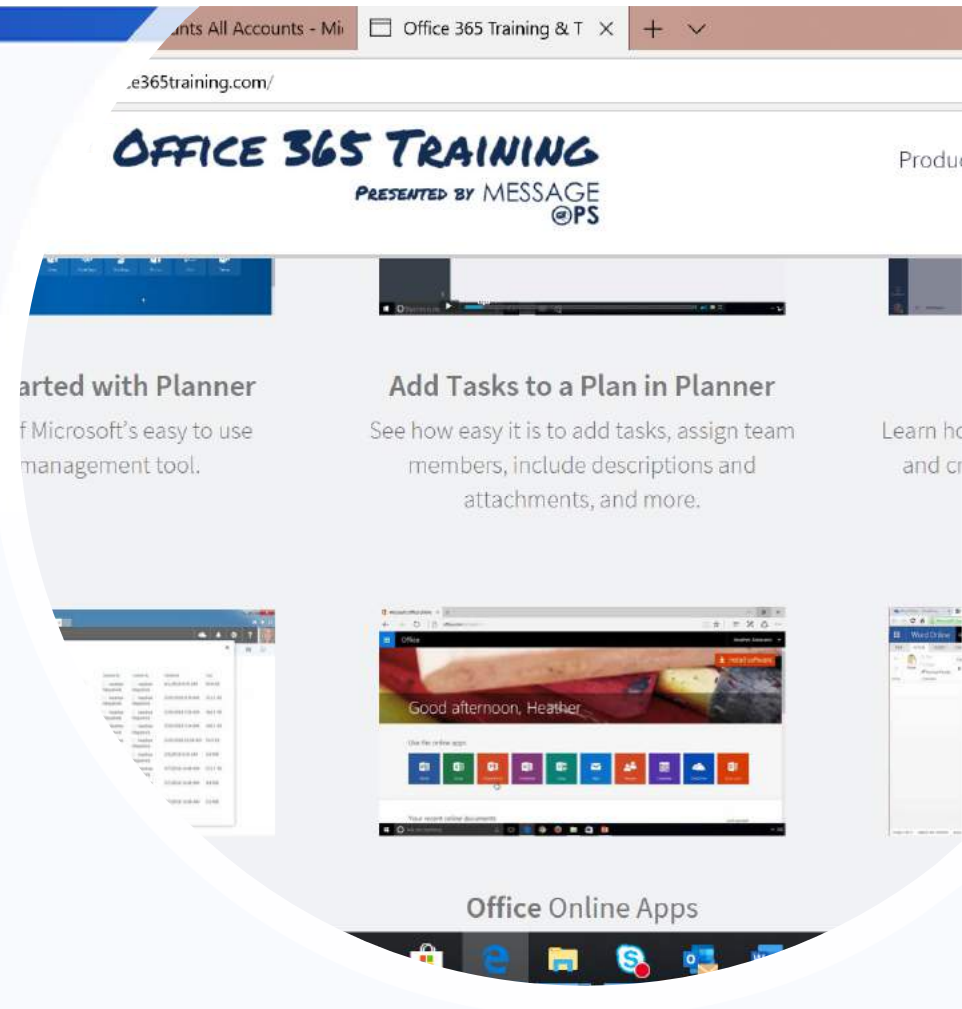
unts All Accounts - Mi

Office 365 Training & T

.e365training.com/

OFFICE 365 TRAINING

PRESENTED BY MESSAGE OPS

Produc

arted with Planner

f Microsoft's easy to use management tool.

Add Tasks to a Plan in Planner

See how easy it is to add tasks, assign team members, include descriptions and attachments, and more.

Learn ho and cr

Office

Good afternoon, Heather

Word Online

Office Online Apps